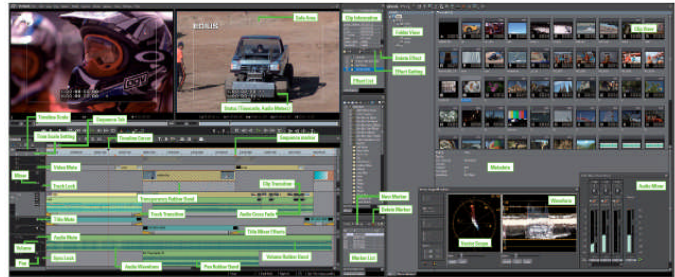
EDIUS

Safe Area

Clip Information

Folder View

Clip View

Source Effect

Effect Setting

Effect List

Status (Timecode, Audio Meter)

Timeline Scale

Sequence Tab

Time Scale Setting

Timeline Cursor

Sequence marker

Video Mute

Mixer

Track Lock

Clip Transition

Transparency Rubber Band

Track Transition

Audio Cross Fade

Title Mute

Title Mixer Effects

Audio Mute

Volume

Sync Lock

Pan

Audio Waveform

Pan Rubber Band

Volume Rubber Band

New Marker

Delete Marker

Marker List

Metadata

Vector Scope

Waveform

Audio Mixer